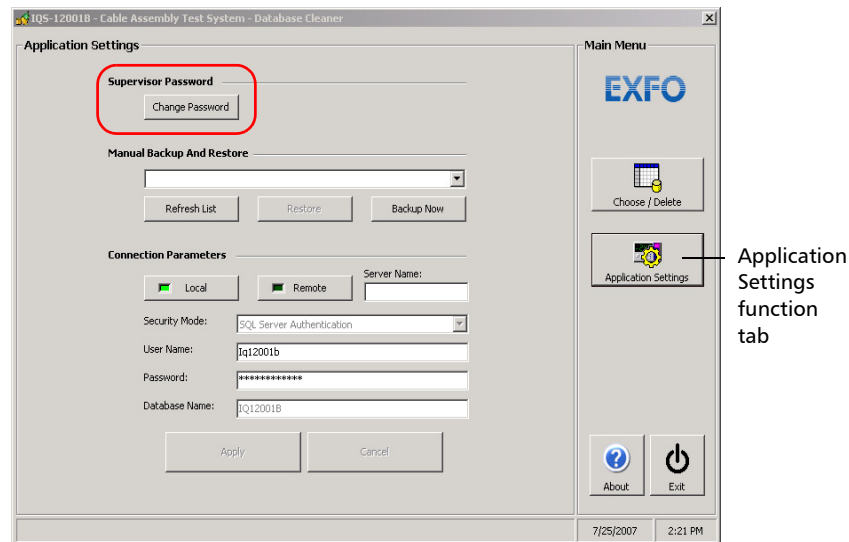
IQS-12001B - Cable Assembly Test System - Database Cleaner

Application Settings

Supervisor Password

Change Password

Manual Backup And Restore

Refresh List

Restore

Backup Now

Connection Parameters

Local

Remote

Server Name:

Security Mode:

SQL Server Authentication

User Name:

Iq12001b

Password:

************

Database Name:

IQ12001B

Apply

Cancel

Main Menu

EXFO

Choose / Delete

Application Settings

About

Exit

7/25/2007

2:21 PM

Application Settings function tab